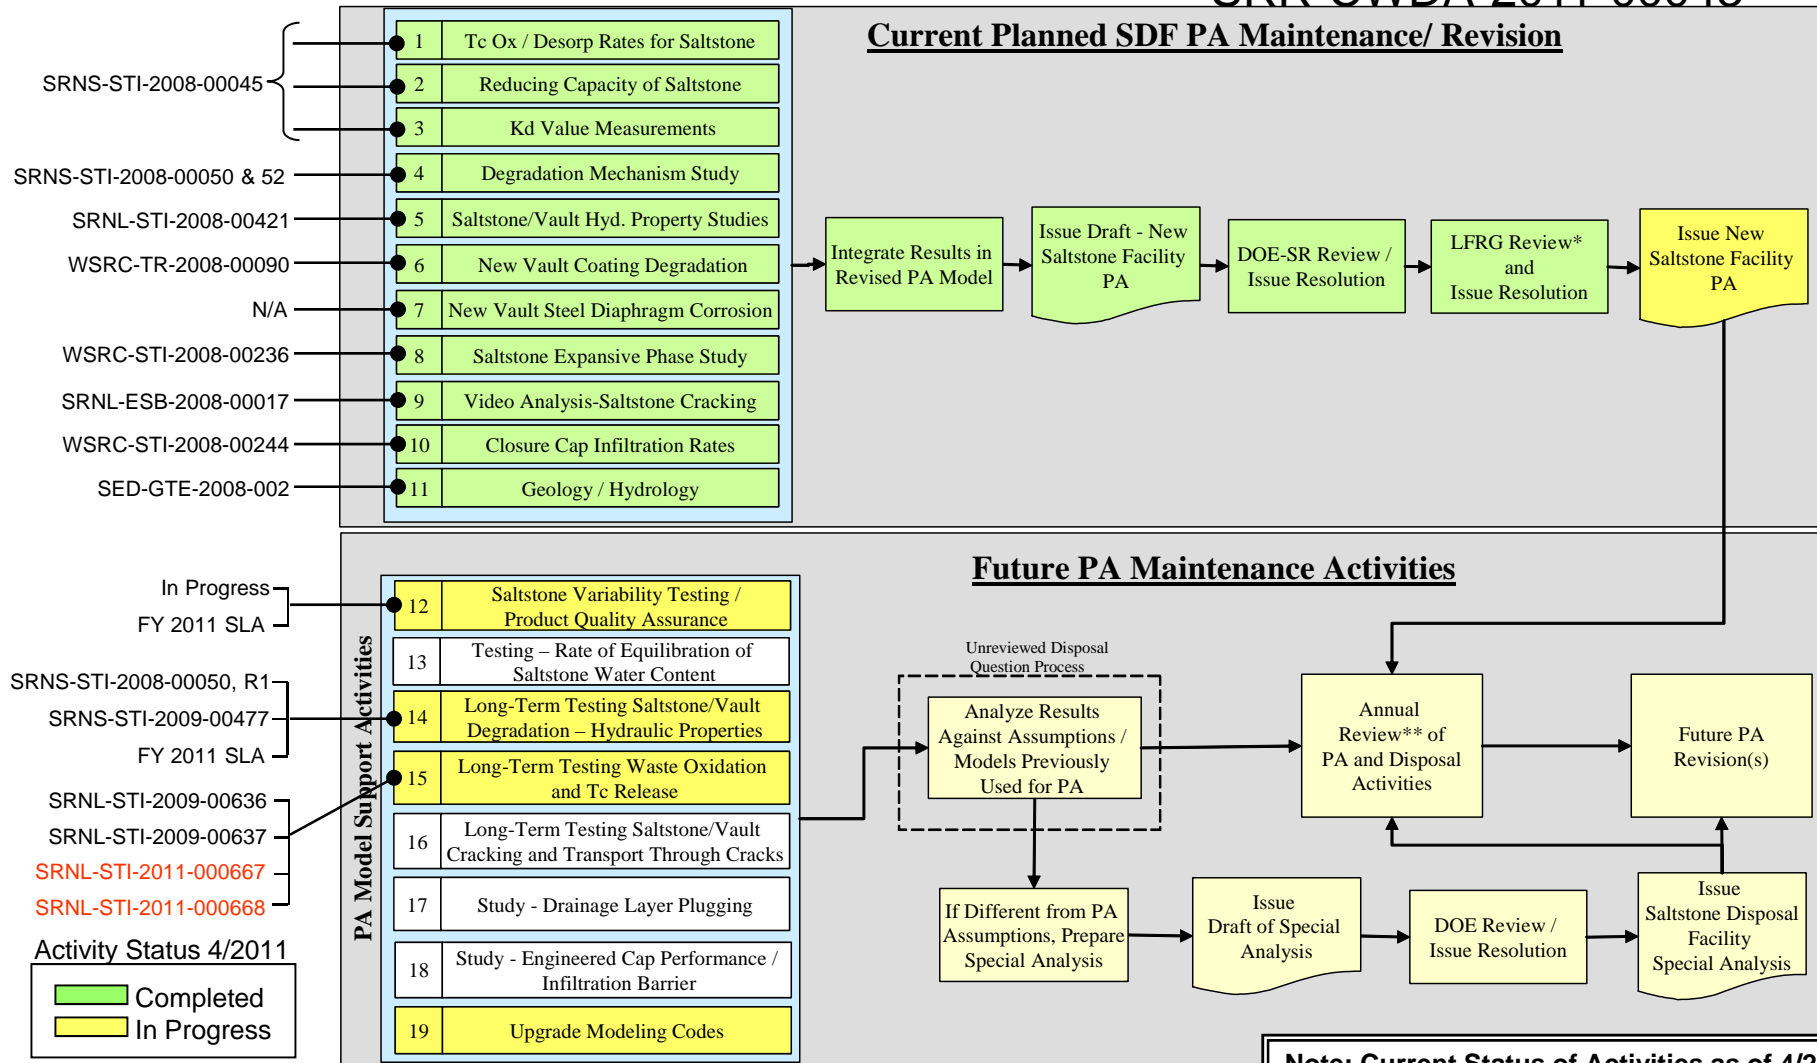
SRR-CWDA-2011-00048

Current Planned SDF PA Maintenance/ Revision

SRNS-STI-2008-00045

| 1 | Tc Ox / Desorp Rates for Saltstone |
|---|---|
| 2 | Reducing Capacity of Saltstone |
| 3 | Kd Value Measurements |

SRNS-STI-2008-00050 & 52 — 4 Degradation Mechanism Study

SRNL-STI-2008-00421 — 5 Saltstone/Vault Hyd. Property Studies

WSRC-TR-2008-00090 — 6 New Vault Coating Degradation

N/A — 7 New Vault Steel Diaphragm Corrosion

WSRC-STI-2008-00236 — 8 Saltstone Expansive Phase Study

SRNL-ESB-2008-00017 — 9 Video Analysis-Saltstone Cracking

WSRC-STI-2008-00244 — 10 Closure Cap Infiltration Rates

SED-GTE-2008-002 — 11 Geology / Hydrology

Integrate Results in Revised PA Model

Issue Draft - New Saltstone Facility PA

DOE-SR Review / Issue Resolution

LFRG Review* and Issue Resolution

Issue New Saltstone Facility PA

Future PA Maintenance Activities

PA Model Support Activities

In Progress
FY 2011 SLA — 12 Saltstone Variability Testing / Product Quality Assurance

13 Testing – Rate of Equilibration of Saltstone Water Content

SRNS-STI-2008-00050, R1
SRNS-STI-2009-00477
FY 2011 SLA — 14 Long-Term Testing Saltstone/Vault Degradation – Hydraulic Properties

15 Long-Term Testing Waste Oxidation and Tc Release

SRNL-STI-2009-00636
SRNL-STI-2009-00637
SRNL-STI-2011-000667
SRNL-STI-2011-000668

16 Long-Term Testing Saltstone/Vault Cracking and Transport Through Cracks

17 Study - Drainage Layer Plugging

18 Study - Engineered Cap Performance / Infiltration Barrier

19 Upgrade Modeling Codes

Activity Status 4/2011
Completed
In Progress

Unreviewed Disposal Question Process

Analyze Results Against Assumptions / Models Previously Used for PA

Annual Review** of PA and Disposal Activities

Future PA Revision(s)

If Different from PA Assumptions, Prepare Special Analysis

Issue Draft of Special Analysis

DOE Review / Issue Resolution

Issue Saltstone Disposal Facility Special Analysis

Note: Current Status of Activities as of 4/2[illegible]